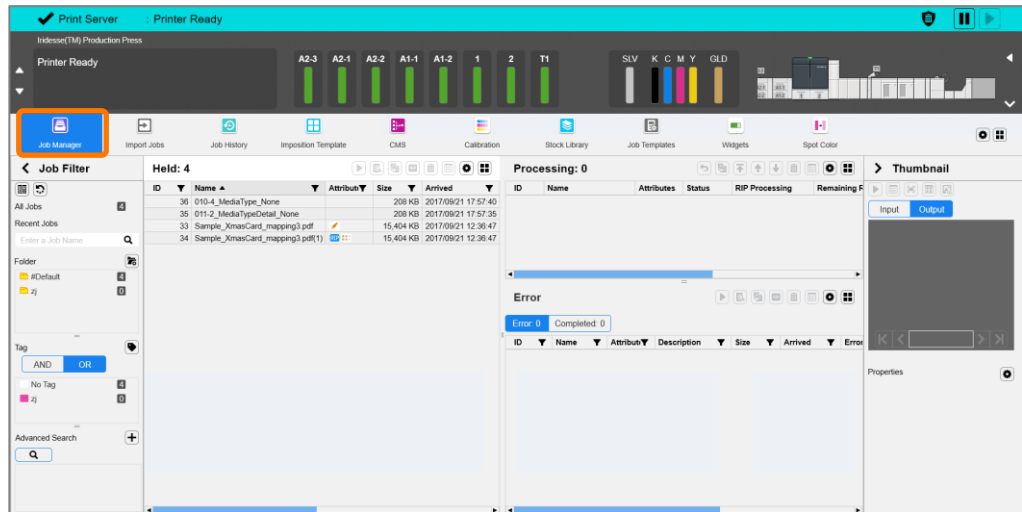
Print Server : Printer Ready

Iridesse(TM) Production Press

Printer Ready

A2-3 A2-1 A2-2 A1-1 A1-2 1 2 T1

SLV K C M Y GLD

Job Manager
Import Jobs
Job History
Imposition Template
CMS
Calibration
Stock Library
Job Templates
Widgets
Spot Color

Job Filter

All Jobs 4
Recent Jobs
Enter a Job Name

Folder
#Default 4
zj 0

Tag
AND OR
No Tag 4
zj 0

Advanced Search

Held: 4

| ID | Name ▲ | Attributes | Size | Arrived |
|---|---|---|---|---|
| 36 | 010-4_MediaType_None | | 208 KB | 2017/09/21 17:57:40 |
| 35 | 011-2_MediaTypeDetail_None | | 208 KB | 2017/09/21 17:57:35 |
| 33 | Sample_XmasCard_mapping3.pdf | | 15,404 KB | 2017/09/21 12:36:47 |
| 34 | Sample_XmasCard_mapping3.pdf(1) | | 15,404 KB | 2017/09/21 12:36:47 |

Processing: 0

| ID | Name | Attributes | Status | RIP Processing | Remaining P |
|---|---|---|---|---|---|

Error

Error: 0 Completed: 0

| ID | Name | Attributes | Description | Size | Arrived | Error |
|---|---|---|---|---|---|---|

Thumbnail

Input Output

Properties